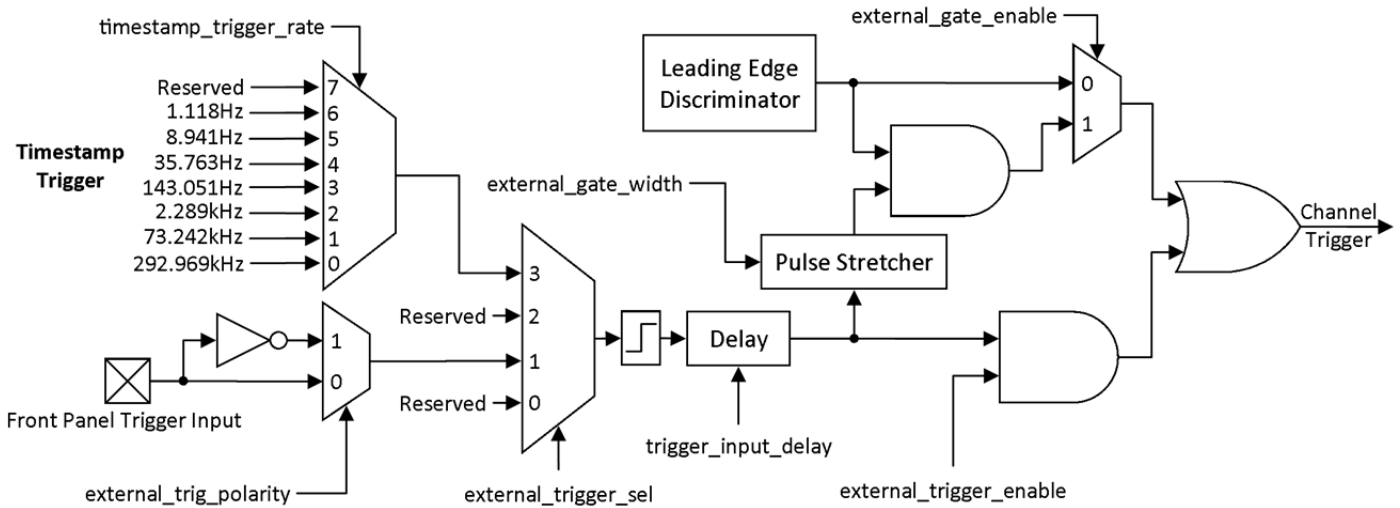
timestamp_trigger_rate

Reserved 7
1.118Hz 6
8.941Hz 5
35.763Hz 4
143.051Hz 3
2.289kHz 2
73.242kHz 1
292.969kHz 0

Timestamp Trigger

external_gate_enable

Leading Edge Discriminator

0
1

external_gate_width

Pulse Stretcher

Channel Trigger

3
Reserved 2
1
Reserved 0

1
0

Delay

Front Panel Trigger Input

trigger_input_delay

external_trig_polarity

external_trigger_sel

external_trigger_enable